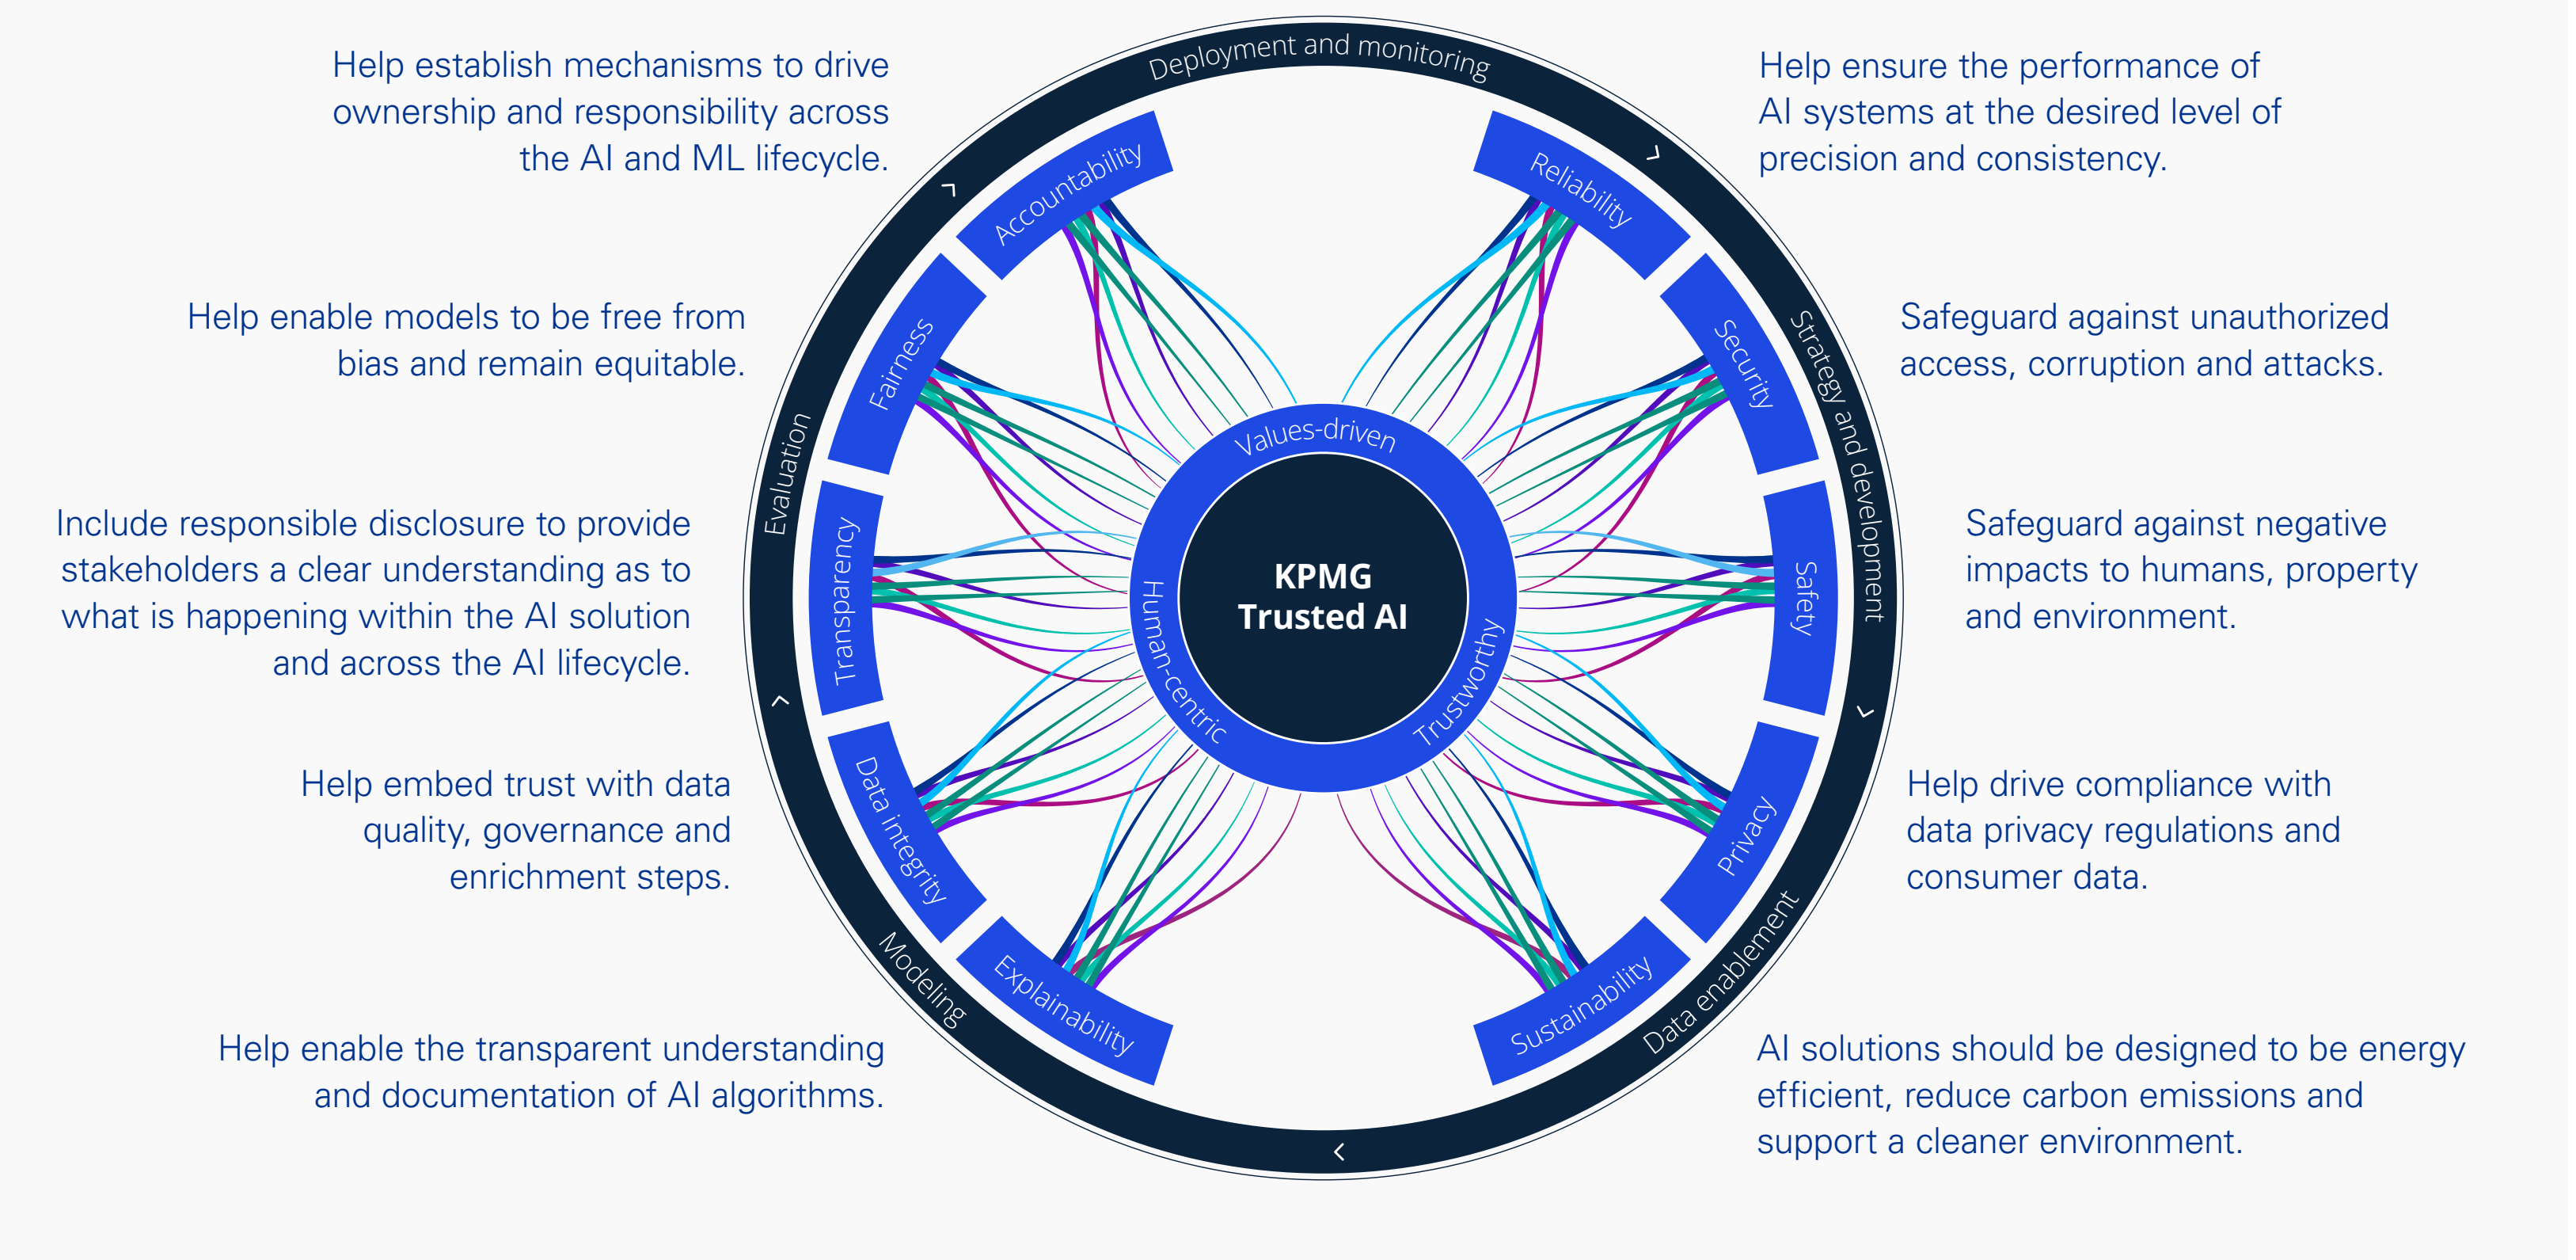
Help establish mechanisms to drive ownership and responsibility across the AI and ML lifecycle.

Help ensure the performance of AI systems at the desired level of precision and consistency.

Help enable models to be free from bias and remain equitable.

Safeguard against unauthorized access, corruption and attacks.

Include responsible disclosure to provide stakeholders a clear understanding as to what is happening within the AI solution and across the AI lifecycle.

Safeguard against negative impacts to humans, property and environment.

Help embed trust with data quality, governance and enrichment steps.

Help drive compliance with data privacy regulations and consumer data.

Help enable the transparent understanding and documentation of AI algorithms.

AI solutions should be designed to be energy efficient, reduce carbon emissions and support a cleaner environment.

Deployment and monitoring
Strategy and development
Data enablement
Modeling
Evaluation

Accountability
Reliability
Security
Safety
Privacy
Sustainability
Explainability
Data integrity
Transparency
Fairness

Values-driven
Human-centric
Trustworthy

KPMG Trusted AI